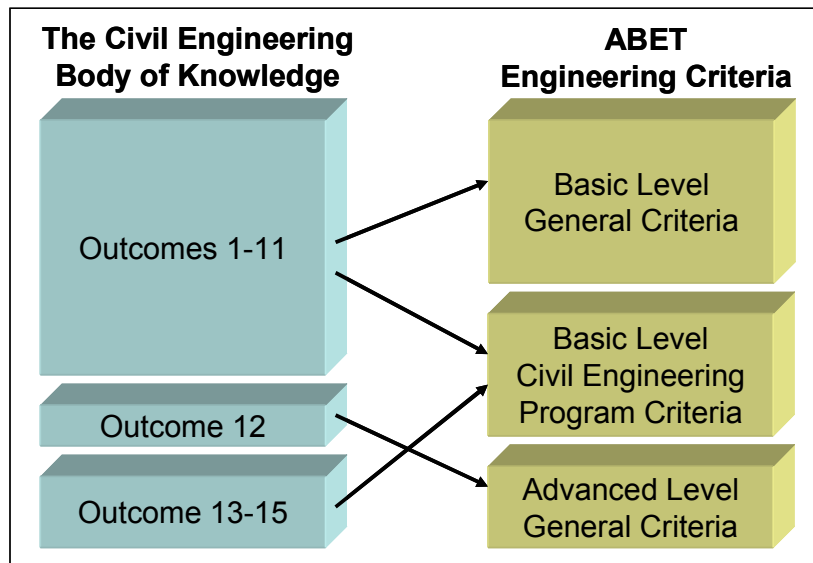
The Civil Engineering Body of Knowledge

ABET Engineering Criteria

Outcomes 1-11

Outcome 12

Outcome 13-15

Basic Level General Criteria

Basic Level Civil Engineering Program Criteria

Advanced Level General Criteria